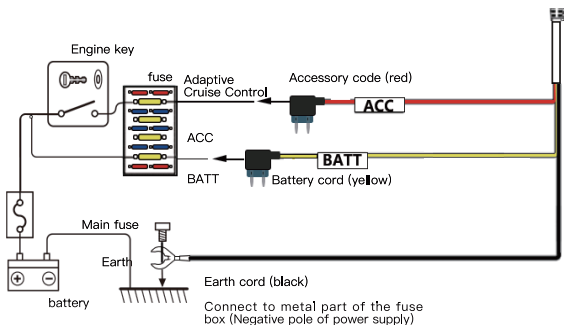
Engine key

fuse

Adaptive Cruise Control

Accessory code (red)

ACC

ACC

BATT

BATT

Battery cord (yellow)

Main fuse

Earth

battery

Earth cord (black)

Connect to metal part of the fuse box (Negative pole of power supply)